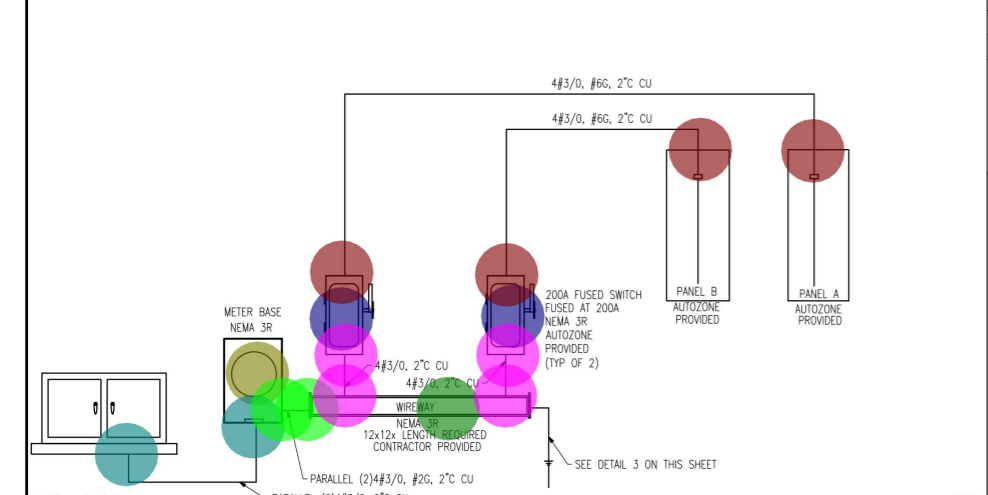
4#3/0, #6G, 2"C CU

4#3/0, #6G, 2"C CU

PANEL B
AUTOZONE
PROVIDED

PANEL A
AUTOZONE
PROVIDED

200A FUSED SWITCH
FUSED AT 200A
NEMA 3R
AUTOZONE
PROVIDED
(TYP OF 2)

METER BASE
NEMA 3R

4#3/0, 2"C CU

4#3/0, 2"C CU

WIREWAY
NEMA 3R
12x12x LENGTH REQUIRED
CONTRACTOR PROVIDED

SEE DETAIL 3 ON THIS SHEET

PARALLEL (2)4#3/0, #2G, 2"C CU

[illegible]